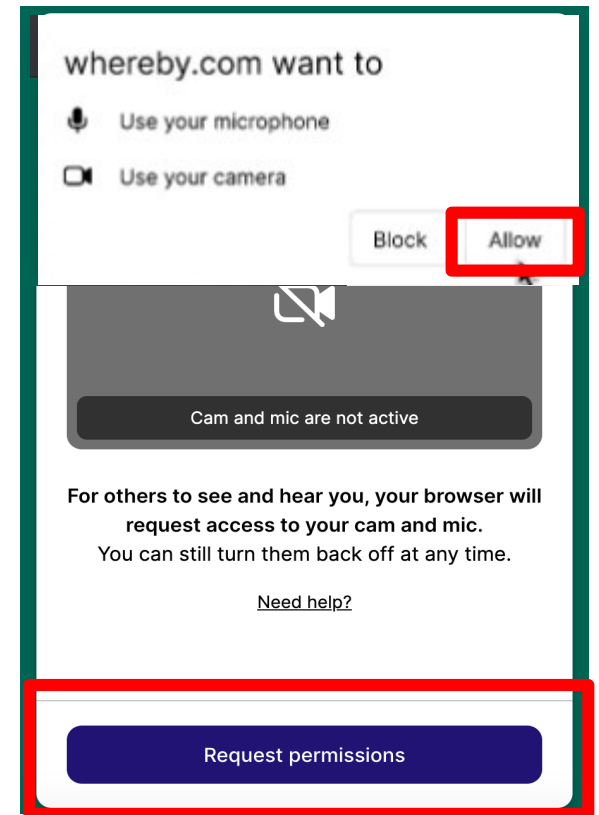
whereby.com want to

Use your microphone

Use your camera

Block

Allow

Cam and mic are not active

For others to see and hear you, your browser will request access to your cam and mic.
You can still turn them back off at any time.

Need help?

Request permissions